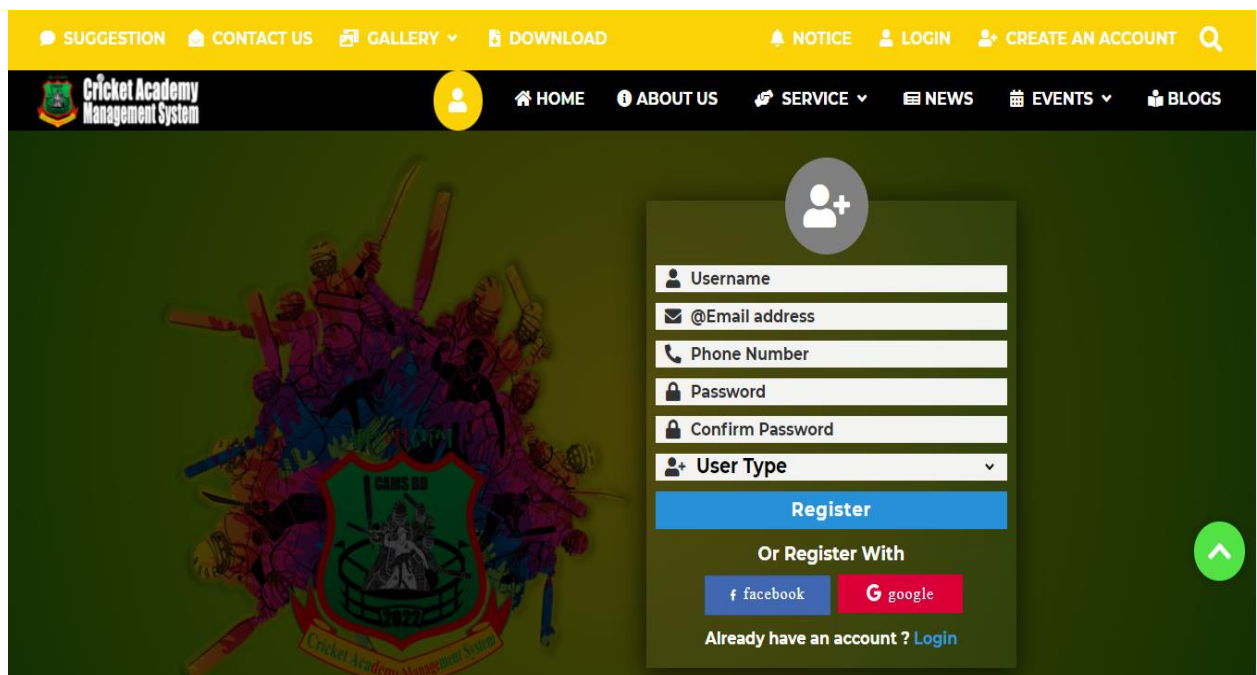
SUGGESTION CONTACT US GALLERY DOWNLOAD NOTICE LOGIN CREATE AN ACCOUNT

Cricket Academy Management System

HOME ABOUT US SERVICE NEWS EVENTS BLOGS

CAMS BD

2022

Cricket Academy Management System

Username
@Email address
Phone Number
Password
Confirm Password
User Type

Register

Or Register With

facebook google

Already have an account ? Login